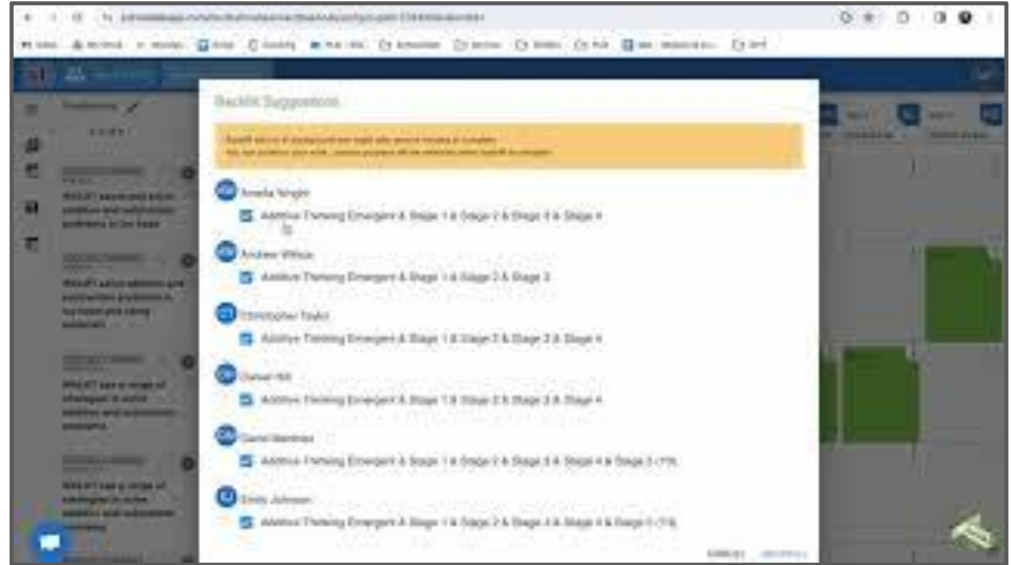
Backfill Suggestions

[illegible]

Amelia Wright
Additive Thinking Emergent & Stage 1 & Stage 2 & Stage 3 & Stage 4

Andrew Wilson
Additive Thinking Emergent & Stage 1 & Stage 2 & Stage 3

Christopher Taylor
Additive Thinking Emergent & Stage 1 & Stage 2 & Stage 3 & Stage 4

Daniel Hill
Additive Thinking Emergent & Stage 1 & Stage 2 & Stage 3 & Stage 4

David Martinez
Additive Thinking Emergent & Stage 1 & Stage 2 & Stage 3 & Stage 4 & Stage 5 ([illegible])

Emily Johnson
Additive Thinking Emergent & Stage 1 & Stage 2 & Stage 3 & Stage 4 & Stage 5 ([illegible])

WALT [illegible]

WALT solve addition and subtraction problems in number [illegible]

WALT use a range of strategies to solve addition and subtraction problems

WALT use a range of strategies to solve addition and subtraction problems

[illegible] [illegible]